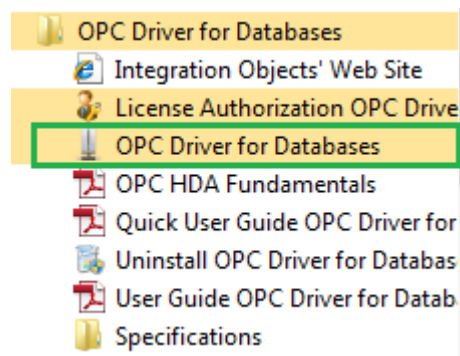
OPC Driver for Databases
Integration Objects' Web Site
License Authorization OPC Drive
OPC Driver for Databases
OPC HDA Fundamentals
Quick User Guide OPC Driver for
Uninstall OPC Driver for Databas
User Guide OPC Driver for Datab
Specifications